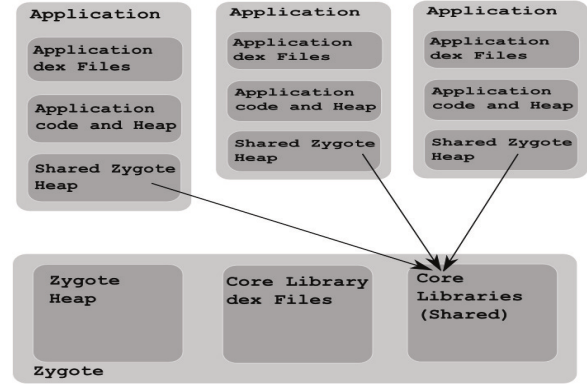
Application

Application dex Files

Application code and Heap

Shared Zygote Heap

Application

Application dex Files

Application code and Heap

Shared Zygote Heap

Application

Application dex Files

Application code and Heap

Shared Zygote Heap

Zygote Heap

Core Library dex Files

Core Libraries (Shared)

Zygote